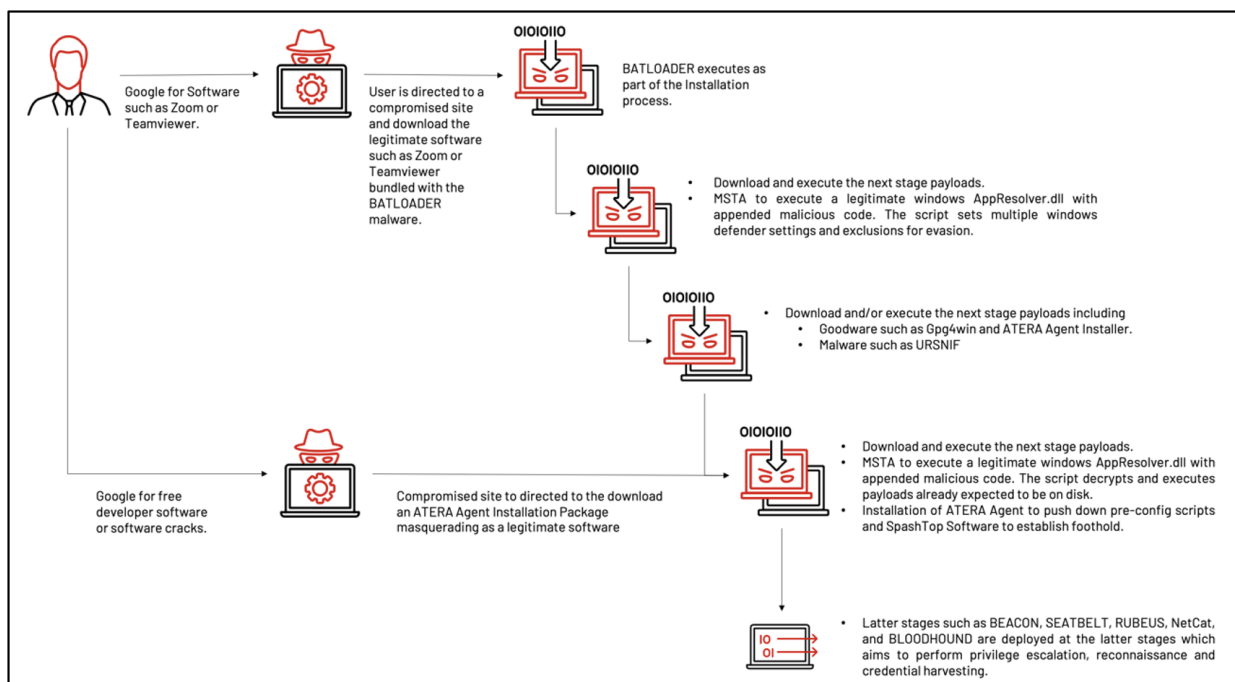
Google for Software such as Zoom or Teamviewer.

User is directed to a compromised site and download the legitimate software such as Zoom or Teamviewer bundled with the BATLOADER malware.

OIOIOIIO

BATLOADER executes as part of the Installation process.

OIOIOIIO

- Download and execute the next stage payloads.
- MSTA to execute a legitimate windows AppResolver.dll with appended malicious code. The script sets multiple windows defender settings and exclusions for evasion.

OIOIOIIO

- Download and/or execute the next stage payloads including
  - Goodware such as Gpg4win and ATERA Agent Installer.
  - Malware such as URSNIF

Google for free developer software or software cracks.

Compromised site to directed to the download an ATERA Agent Installation Package masquerading as a legitimate software

OIOIOIIO

- Download and execute the next stage payloads.
- MSTA to execute a legitimate windows AppResolver.dll with appended malicious code. The script decrypts and executes payloads already expected to be on disk.
- Installation of ATERA Agent to push down pre-config scripts and SpashTop Software to establish foothold.

IO
OI

- Latter stages such as BEACON, SEATBELT, RUBEUS, NetCat, and BLOODHOUND are deployed at the latter stages which aims to perform privilege escalation, reconnaissance and credential harvesting.